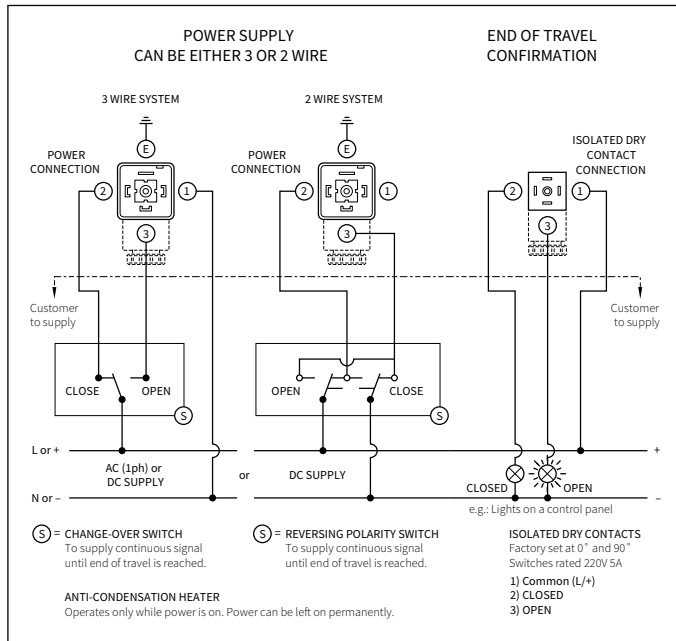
POWER SUPPLY
CAN BE EITHER 3 OR 2 WIRE

END OF TRAVEL
CONFIRMATION

3 WIRE SYSTEM

2 WIRE SYSTEM

E

E

POWER
CONNECTION

POWER
CONNECTION

ISOLATED DRY
CONTACT
CONNECTION

2

1

2

1

2

1

3

3

3

Customer
to supply

Customer
to supply

CLOSE

OPEN

OPEN

CLOSE

S

S

L or +

+

AC (1ph) or
DC SUPPLY

or

DC SUPPLY

CLOSED

OPEN

N or –

–

e.g.: Lights on a control panel

S = CHANGE-OVER SWITCH
To supply continuous signal
until end of travel is reached.

S = REVERSING POLARITY SWITCH
To supply continuous signal
until end of travel is reached.

ISOLATED DRY CONTACTS
Factory set at 0˚ and 90˚
Switches rated 220V 5A

1) Common (L/+)
2) CLOSED
3) OPEN

ANTI-CONDENSATION HEATER
Operates only while power is on. Power can be left on permanently.